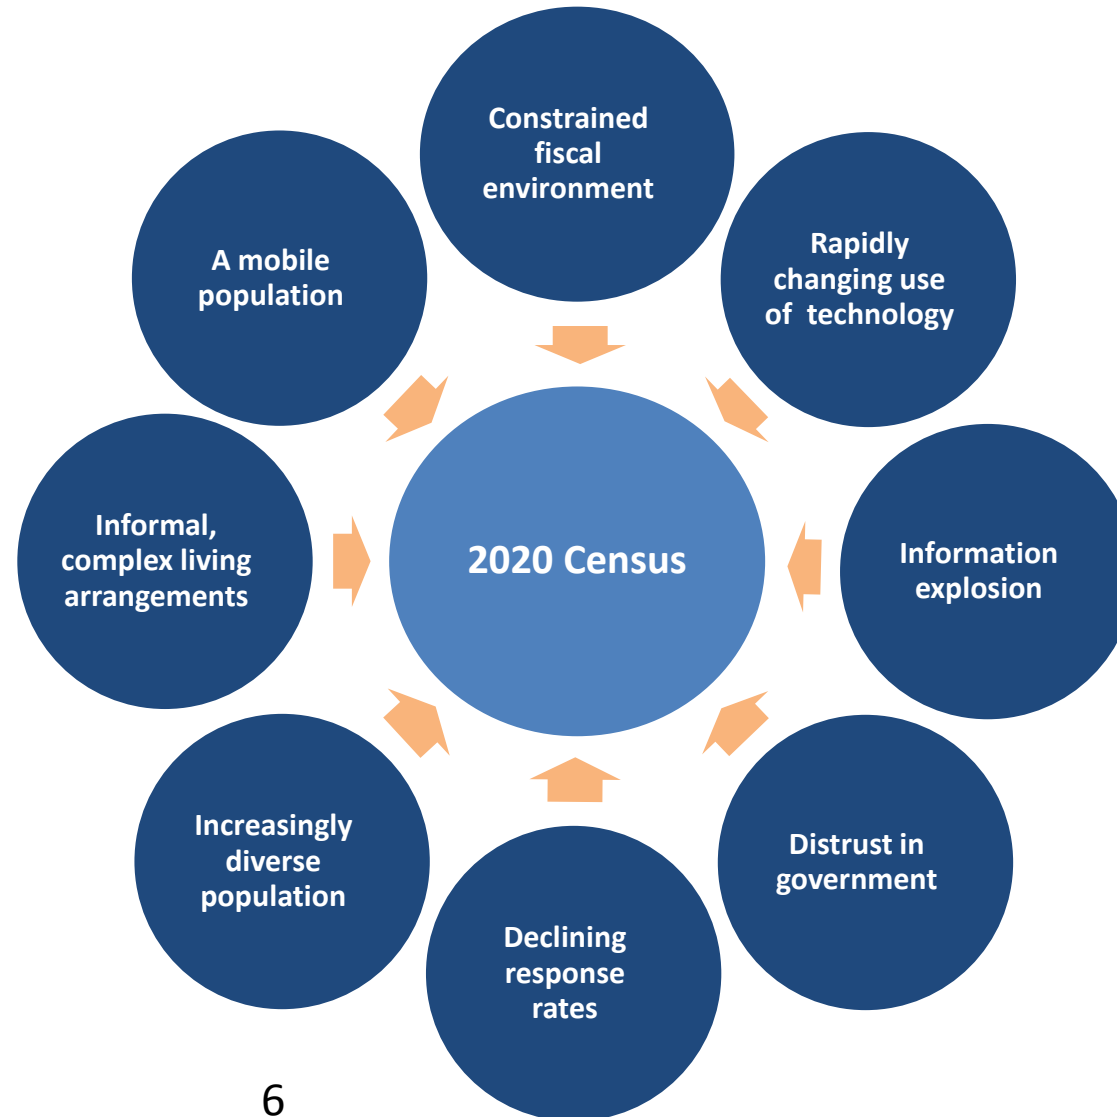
Constrained fiscal environment

Rapidly changing use of technology

Information explosion

Distrust in government

Declining response rates

Increasingly diverse population

Informal, complex living arrangements

A mobile population

2020 Census

6